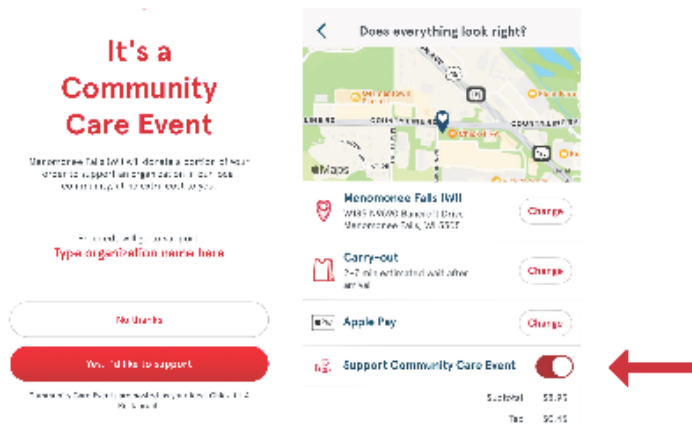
It's a Community Care Event

Menomonee Falls (WI) will donate a portion of your order to support an organization in our local community, at no extra cost to you.

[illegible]
Type organization name here

No thanks

Yes, I'd like to support

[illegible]

Does everything look right?

Maps

Menomonee Falls (WI)
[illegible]
Menomonee Falls, WI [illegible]

Change

Carry-out
2-7 min estimated wait after arrival

Change

Apple Pay

Change

Support Community Care Event

Subtotal $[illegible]
Tax $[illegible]